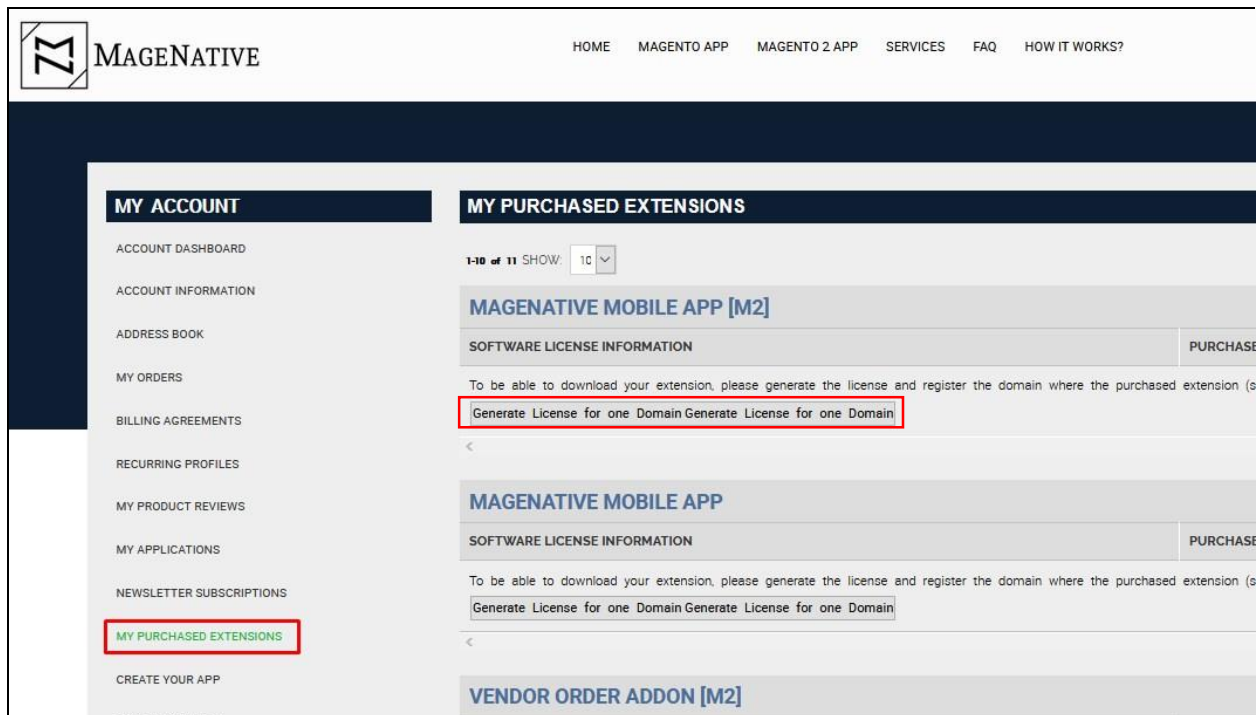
MAGENATIVE

HOME MAGENTO APP MAGENTO 2 APP SERVICES FAQ HOW IT WORKS?

MY ACCOUNT

ACCOUNT DASHBOARD

ACCOUNT INFORMATION

ADDRESS BOOK

MY ORDERS

BILLING AGREEMENTS

RECURRING PROFILES

MY PRODUCT REVIEWS

MY APPLICATIONS

NEWSLETTER SUBSCRIPTIONS

MY PURCHASED EXTENSIONS

CREATE YOUR APP

MY PURCHASED EXTENSIONS

1-10 of 11 SHOW: 10

MAGENATIVE MOBILE APP [M2]

| SOFTWARE LICENSE INFORMATION | PURCHASE |
|---|---|

To be able to download your extension, please generate the license and register the domain where the purchased extension (s

Generate License for one Domain Generate License for one Domain

MAGENATIVE MOBILE APP

| SOFTWARE LICENSE INFORMATION | PURCHASE |
|---|---|

To be able to download your extension, please generate the license and register the domain where the purchased extension (s

Generate License for one Domain Generate License for one Domain

VENDOR ORDER ADDON [M2]